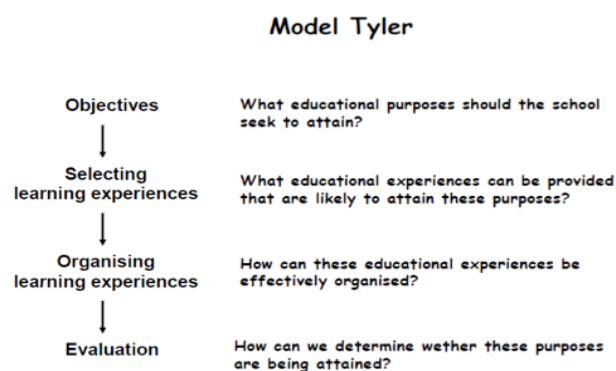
Model Tyler

Objectives

What educational purposes should the school seek to attain?

Selecting learning experiences

What educational experiences can be provided that are likely to attain these purposes?

Organising learning experiences

How can these educational experiences be effectively organised?

Evaluation

How can we determine wether these purposes are being attained?